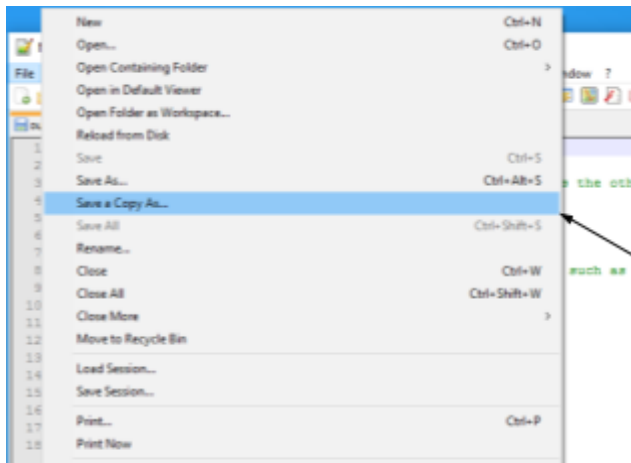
File

ndow ?

New Ctrl+N
Open... Ctrl+O
Open Containing Folder
Open in Default Viewer
Open Folder as Workspace...
Reload from Disk
Save Ctrl+S
Save As... Ctrl+Alt+S
Save a Copy As...
Save All Ctrl+Shift+S
Rename...
Close Ctrl+W
Close All Ctrl+Shift+W
Close More
Move to Recycle Bin
Load Session...
Save Session...
Print... Ctrl+P
Print Now

1
2
3
4
5
6
7
8
9
10
11
12
13
14
15
16
17
18

the oth

such as